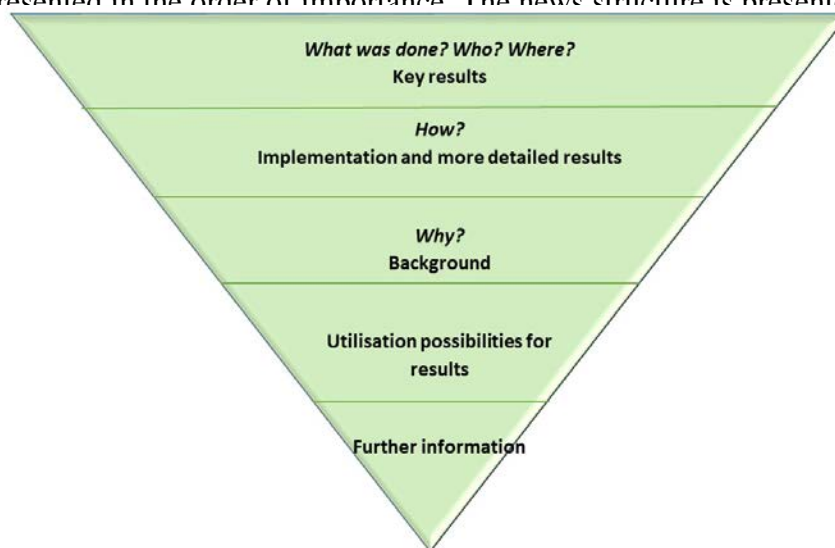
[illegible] in the order of importance. The news structure is present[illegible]

What was done? Who? Where?
Key results

How?
Implementation and more detailed results

Why?
Background

Utilisation possibilities for results

Further information